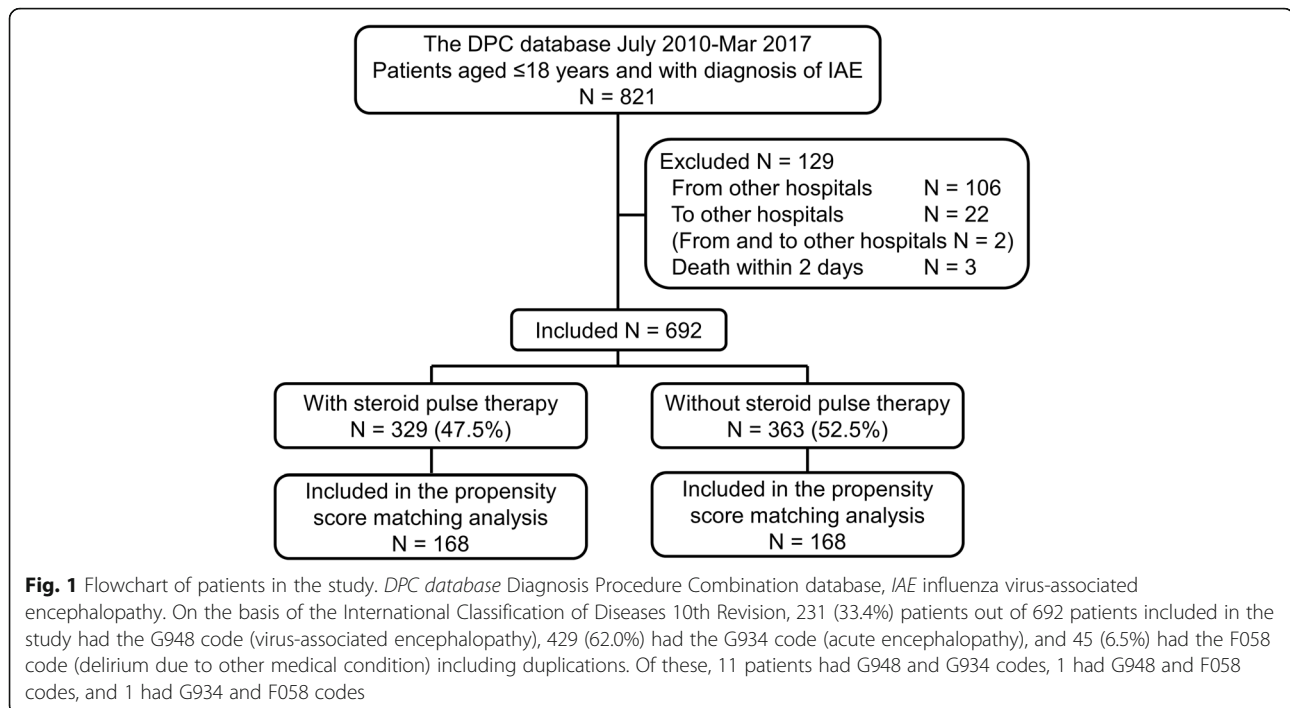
The DPC database July 2010-Mar 2017
Patients aged ≤18 years and with diagnosis of IAE
N = 821

Excluded N = 129
From other hospitals N = 106
To other hospitals N = 22
(From and to other hospitals N = 2)
Death within 2 days N = 3

Included N = 692

With steroid pulse therapy
N = 329 (47.5%)

Without steroid pulse therapy
N = 363 (52.5%)

Included in the propensity score matching analysis
N = 168

Included in the propensity score matching analysis
N = 168

**Fig. 1** Flowchart of patients in the study. *DPC database* Diagnosis Procedure Combination database, *IAE* influenza virus-associated encephalopathy. On the basis of the International Classification of Diseases 10th Revision, 231 (33.4%) patients out of 692 patients included in the study had the G948 code (virus-associated encephalopathy), 429 (62.0%) had the G934 code (acute encephalopathy), and 45 (6.5%) had the F058 code (delirium due to other medical condition) including duplications. Of these, 11 patients had G948 and G934 codes, 1 had G948 and F058 codes, and 1 had G934 and F058 codes